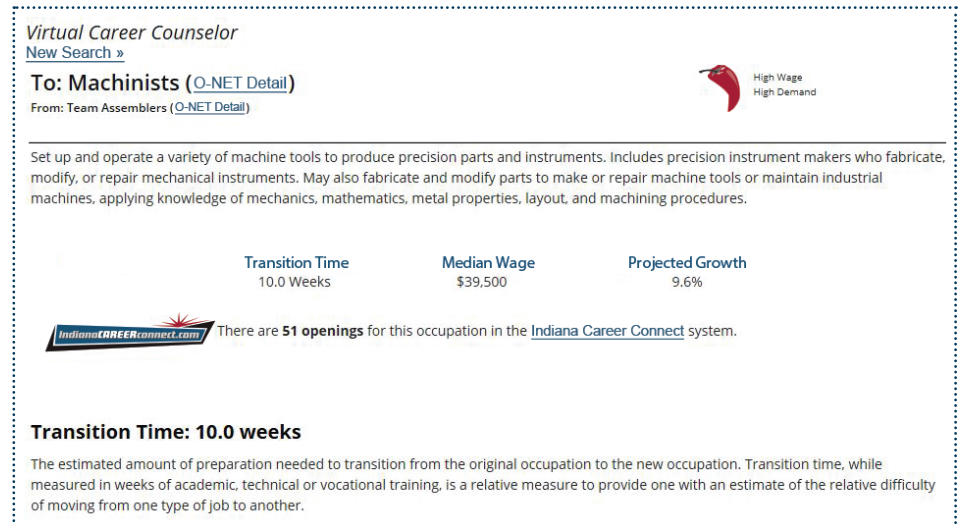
Virtual Career Counselor
New Search »

To: Machinists (O-NET Detail)
From: Team Assemblers (O-NET Detail)

High Wage
High Demand

Set up and operate a variety of machine tools to produce precision parts and instruments. Includes precision instrument makers who fabricate, modify, or repair mechanical instruments. May also fabricate and modify parts to make or repair machine tools or maintain industrial machines, applying knowledge of mechanics, mathematics, metal properties, layout, and machining procedures.

| Transition Time | Median Wage | Projected Growth |
|---|---|---|
| 10.0 Weeks | $39,500 | 9.6% |

IndianaCAREERconnect.com There are 51 openings for this occupation in the Indiana Career Connect system.

Transition Time: 10.0 weeks

The estimated amount of preparation needed to transition from the original occupation to the new occupation. Transition time, while measured in weeks of academic, technical or vocational training, is a relative measure to provide one with an estimate of the relative difficulty of moving from one type of job to another.